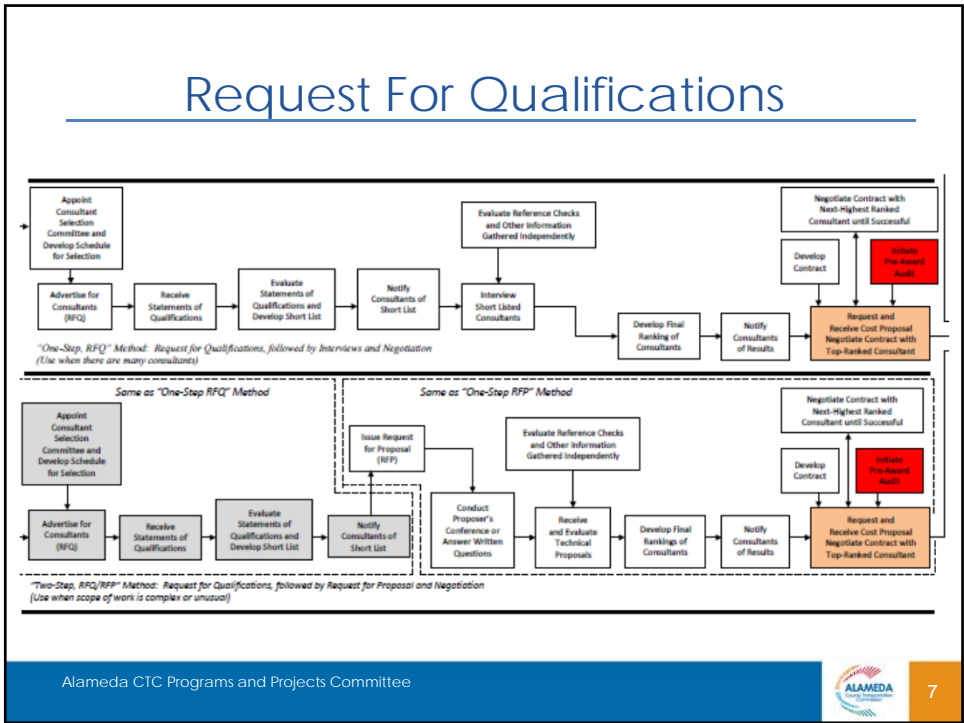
Request For Qualifications

Appoint Consultant Selection Committee and Develop Schedule for Selection

Advertise for Consultants (RFQ)

Receive Statements of Qualifications

Evaluate Statements of Qualifications and Develop Short List

Notify Consultants of Short List

Evaluate Reference Checks and Other Information Gathered Independently

Interview Short Listed Consultants

Develop Final Ranking of Consultants

Notify Consultants of Results

Negotiate Contract with Next-Highest Ranked Consultant until Successful

Develop Contract

Initiate Pre-Award Audit

Request and Receive Cost Proposal Negotiate Contract with Top-Ranked Consultant

"One-Step, RFQ" Method: Request for Qualifications, followed by Interviews and Negotiation (Use when there are many consultants)

Same as "One-Step RFQ" Method

Appoint Consultant Selection Committee and Develop Schedule for Selection

Advertise for Consultants (RFQ)

Receive Statements of Qualifications

Evaluate Statements of Qualifications and Develop Short List

Notify Consultants of Short List

Same as "One-Step RFP" Method

Issue Request for Proposal (RFP)

Conduct Proposer's Conference or Answer Written Questions

Evaluate Reference Checks and Other Information Gathered Independently

Receive and Evaluate Technical Proposals

Develop Final Rankings of Consultants

Notify Consultants of Results

Negotiate Contract with Next-Highest Ranked Consultant until Successful

Develop Contract

Initiate Pre-Award Audit

Request and Receive Cost Proposal Negotiate Contract with Top-Ranked Consultant

"Two-Step, RFQ/RFP" Method: Request for Qualifications, followed by Request for Proposal and Negotiation (Use when scope of work is complex or unusual)

Alameda CTC Programs and Projects Committee

ALAMEDA

7